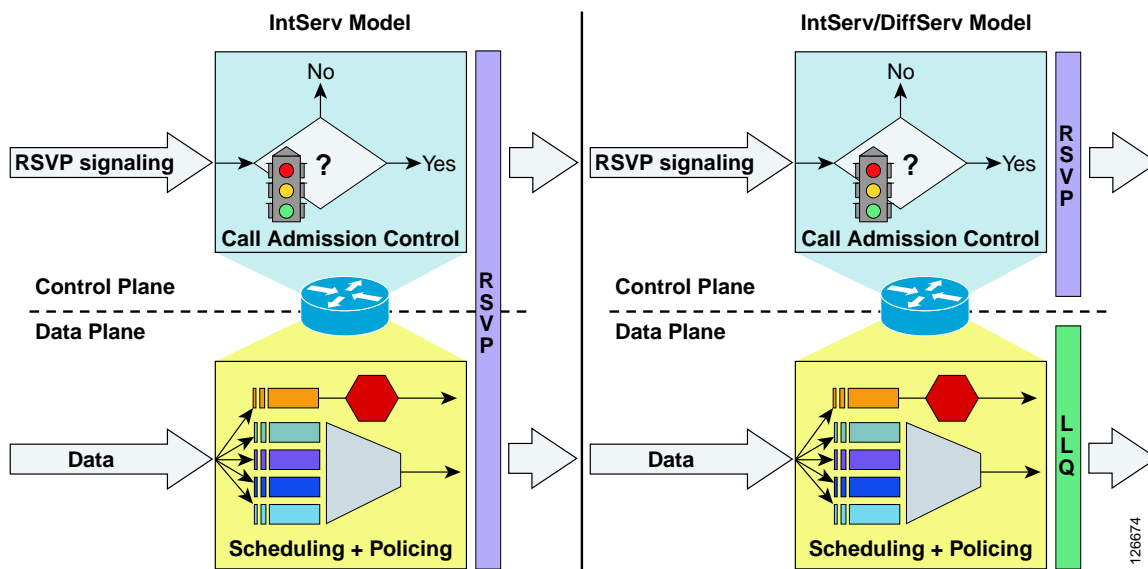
IntServ Model

No

RSVP signaling

?

Yes

Call Admission Control

Control Plane

Data Plane

Data

Scheduling + Policing

RSVP

IntServ/DiffServ Model

No

RSVP signaling

?

Yes

Call Admission Control

RSVP

Control Plane

Data Plane

Data

Scheduling + Policing

LLQ

126674